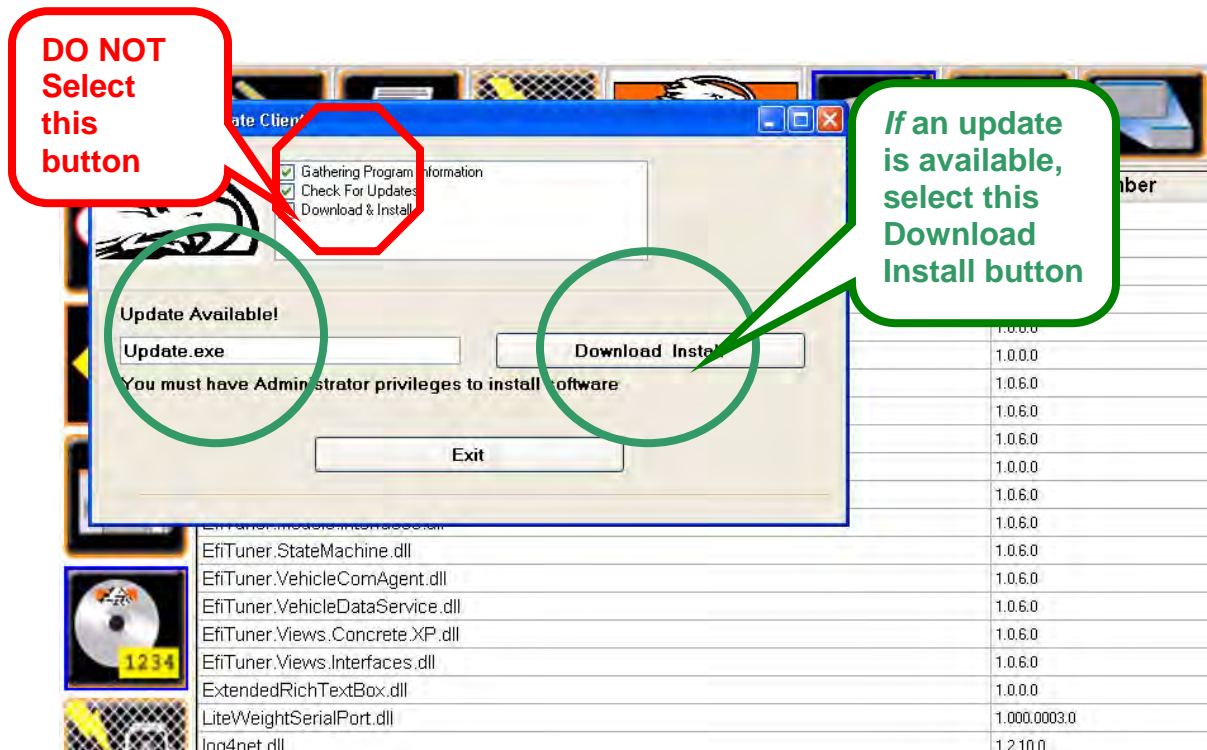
DO NOT Select this button

ate Client

Gathering Program Information
Check For Updates
Download & Install

Update Available!

Update.exe

Download Install

You must have Administrator privileges to install software

Exit

*If* an update is available, select this Download Install button

nber

| | |
|---|---|
| | 1.0.0.0 |
| | 1.0.0.0 |
| | 1.0.6.0 |
| | 1.0.6.0 |
| | 1.0.6.0 |
| | 1.0.0.0 |
| | 1.0.6.0 |
| EfiTuner.Module.Interfaces.dll | 1.0.6.0 |
| EfiTuner.StateMachine.dll | 1.0.6.0 |
| EfiTuner.VehicleComAgent.dll | 1.0.6.0 |
| EfiTuner.VehicleDataService.dll | 1.0.6.0 |
| EfiTuner.Views.Concrete.XP.dll | 1.0.6.0 |
| EfiTuner.Views.Interfaces.dll | 1.0.6.0 |
| ExtendedRichTextBox.dll | 1.0.0.0 |
| LiteWeightSerialPort.dll | 1.000.0003.0 |
| log4net.dll | 1.2.10.0 |

1234